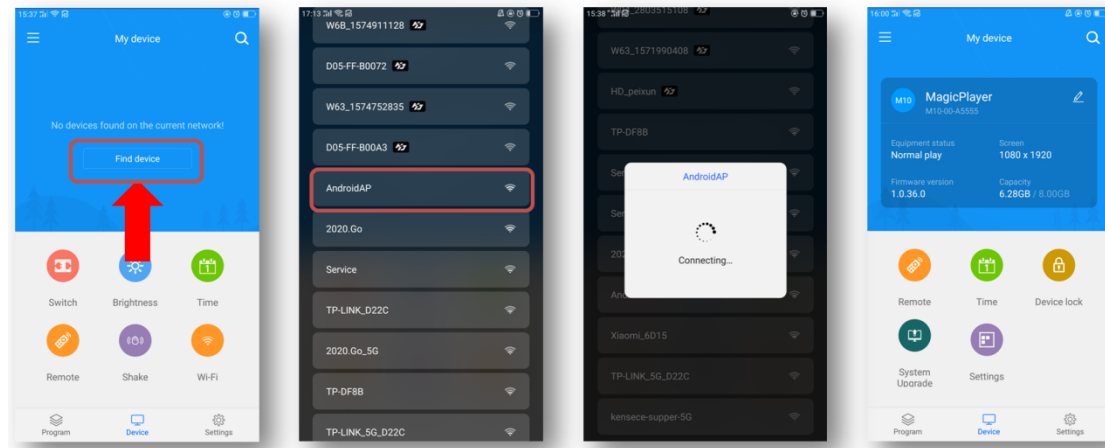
15:37

My device

No devices found on the current network!

Find device

Switch

Brightness

Time

Remote

Shake

Wi-Fi

Program

Device

Settings

17:13

W6B_1574911128

D05-FF-B0072

W63_1574752835

D05-FF-B00A3

AndroidAP

2020.Go

Service

TP-LINK_D22C

2020.Go_5G

TP-DF8B

TP-LINK_5G_D22C

15:38

W63_1571990408

HD_peixun

TP-DF8B

AndroidAP

Connecting...

Xiaomi_6D15

TP-LINK_5G_D22C

kensece-supper-5G

16:00

My device

M10

MagicPlayer

M10-00-A5555

Equipment status

Normal play

Screen

1080 x 1920

Firmware version

1.0.36.0

Capacity

6.28GB / 8.00GB

Remote

Time

Device lock

System Upgrade

Settings

Program

Device

Settings